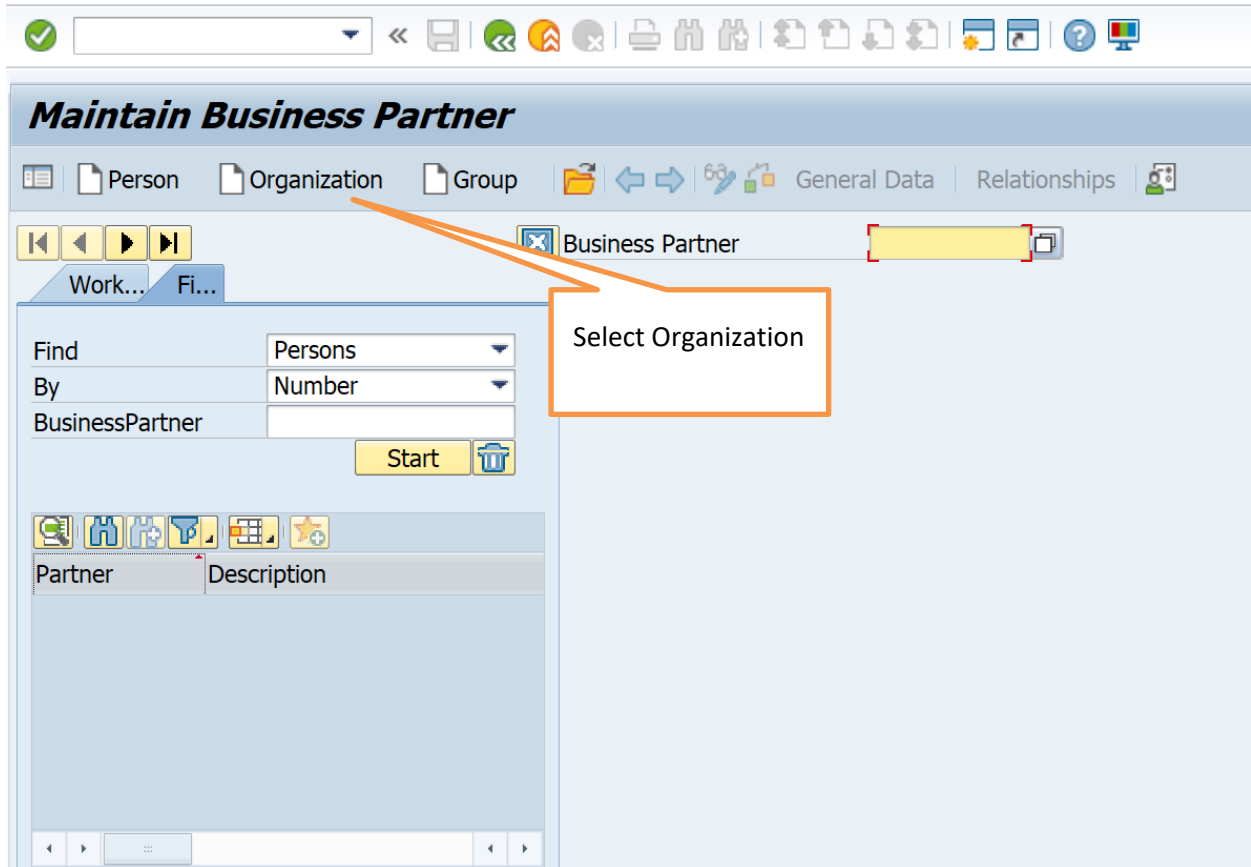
Maintain Business Partner

Person Organization Group General Data Relationships

Business Partner

Work... Fi...

Select Organization

| Find | Persons |
|---|---|
| By | Number |
| BusinessPartner | |

Start

| Partner | Description |
|---|---|